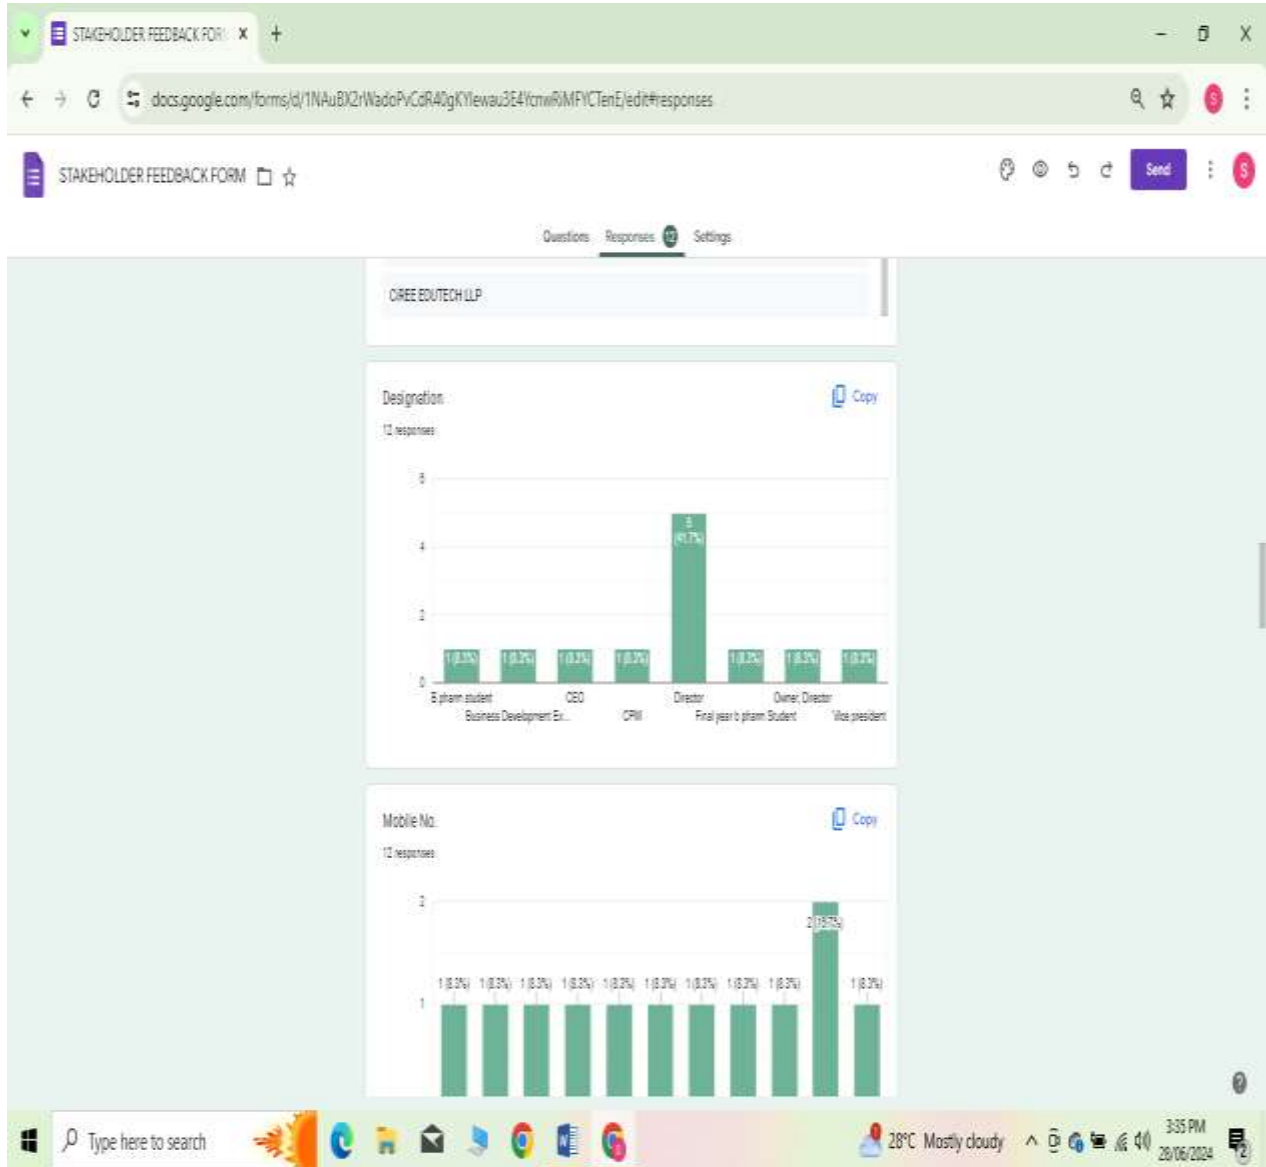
STAKEHOLDER FEEDBACK FOR ×

docs.google.com/forms/d/1NAuBX2rWadoPvCdR40gKYlewau3E4YcrwRiMFYCTenE/edit#responses

STAKEHOLDER FEEDBACK FORM

Send

Questions Responses 12 Settings

CIREE EDUTECH LLP

Designation

Copy

12 responses

6

4

2

0

5 (41.7%)

1 (8.3%) 1 (8.3%) 1 (8.3%) 1 (8.3%) 1 (8.3%) 1 (8.3%) 1 (8.3%)

B pharm student CEO Director Owner Director

Business Development Ex... CPM Final year b pharm Student Vice president

Mobile No.

Copy

12 responses

2

1

2 (16.7%)

1 (8.3%) 1 (8.3%) 1 (8.3%) 1 (8.3%) 1 (8.3%) 1 (8.3%) 1 (8.3%) 1 (8.3%) 1 (8.3%) 1 (8.3%)

Type here to search

28°C Mostly cloudy

3:35 PM
28/06/2024